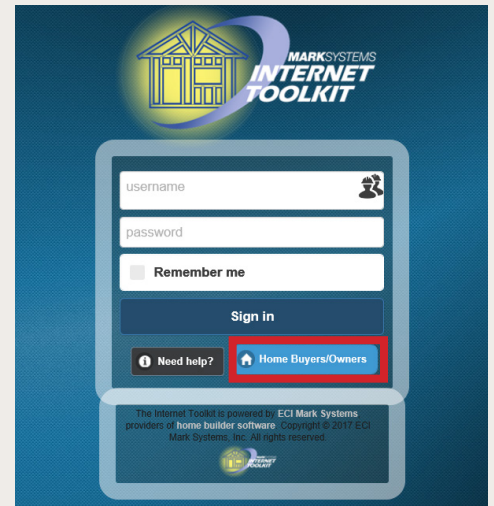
MARKSYSTEMS
INTERNET
TOOLKIT

username

password

Remember me

Sign in

Need help?

Home Buyers/Owners

The Internet Toolkit is powered by ECI Mark Systems providers of home builder software. Copyright © 2017 ECI Mark Systems, Inc. All rights reserved.

INTERNET TOOLKIT